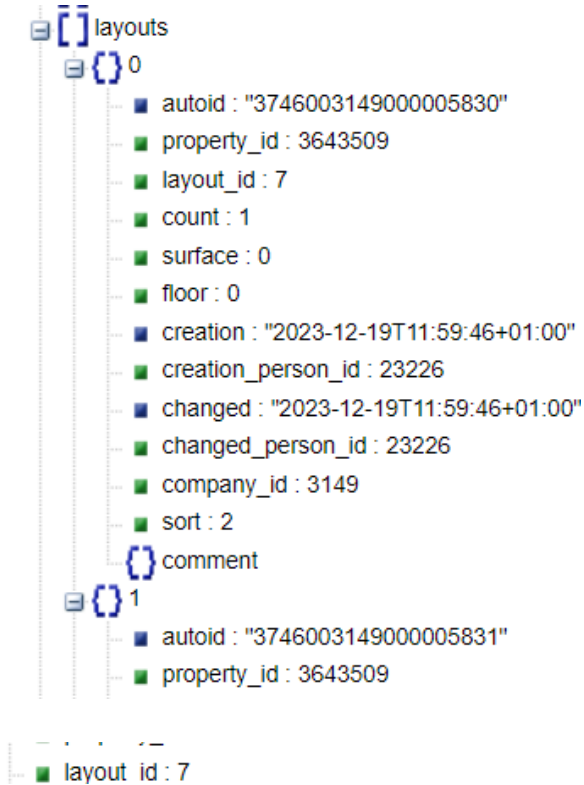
[ ] layouts
{ } 0
autoid : "3746003149000005830"
property_id : 3643509
layout_id : 7
count : 1
surface : 0
floor : 0
creation : "2023-12-19T11:59:46+01:00"
creation_person_id : 23226
changed : "2023-12-19T11:59:46+01:00"
changed_person_id : 23226
company_id : 3149
sort : 2
{ } comment
{ } 1
autoid : "3746003149000005831"
property_id : 3643509
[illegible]
layout_id : 7